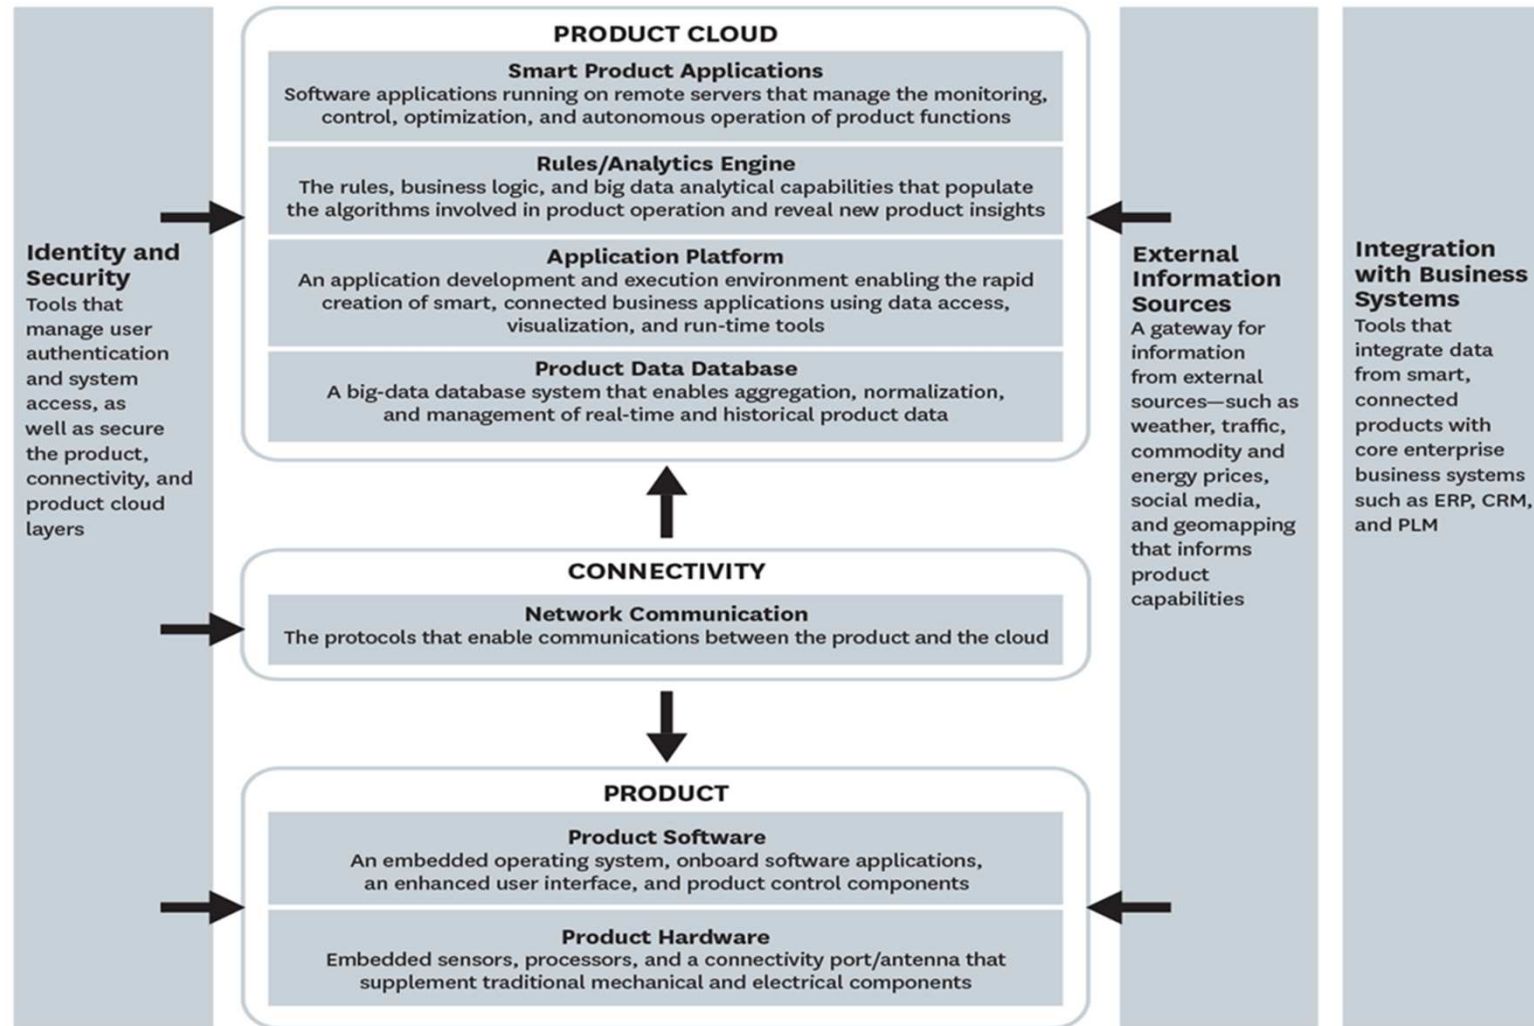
Identity and Security
Tools that manage user authentication and system access, as well as secure the product, connectivity, and product cloud layers

PRODUCT CLOUD

Smart Product Applications
Software applications running on remote servers that manage the monitoring, control, optimization, and autonomous operation of product functions

Rules/Analytics Engine
The rules, business logic, and big data analytical capabilities that populate the algorithms involved in product operation and reveal new product insights

Application Platform
An application development and execution environment enabling the rapid creation of smart, connected business applications using data access, visualization, and run-time tools

Product Data Database
A big-data database system that enables aggregation, normalization, and management of real-time and historical product data

CONNECTIVITY

Network Communication
The protocols that enable communications between the product and the cloud

PRODUCT

Product Software
An embedded operating system, onboard software applications, an enhanced user interface, and product control components

Product Hardware
Embedded sensors, processors, and a connectivity port/antenna that supplement traditional mechanical and electrical components

External Information Sources
A gateway for information from external sources—such as weather, traffic, commodity and energy prices, social media, and geomapping that informs product capabilities

Integration with Business Systems
Tools that integrate data from smart, connected products with core enterprise business systems such as ERP, CRM, and PLM